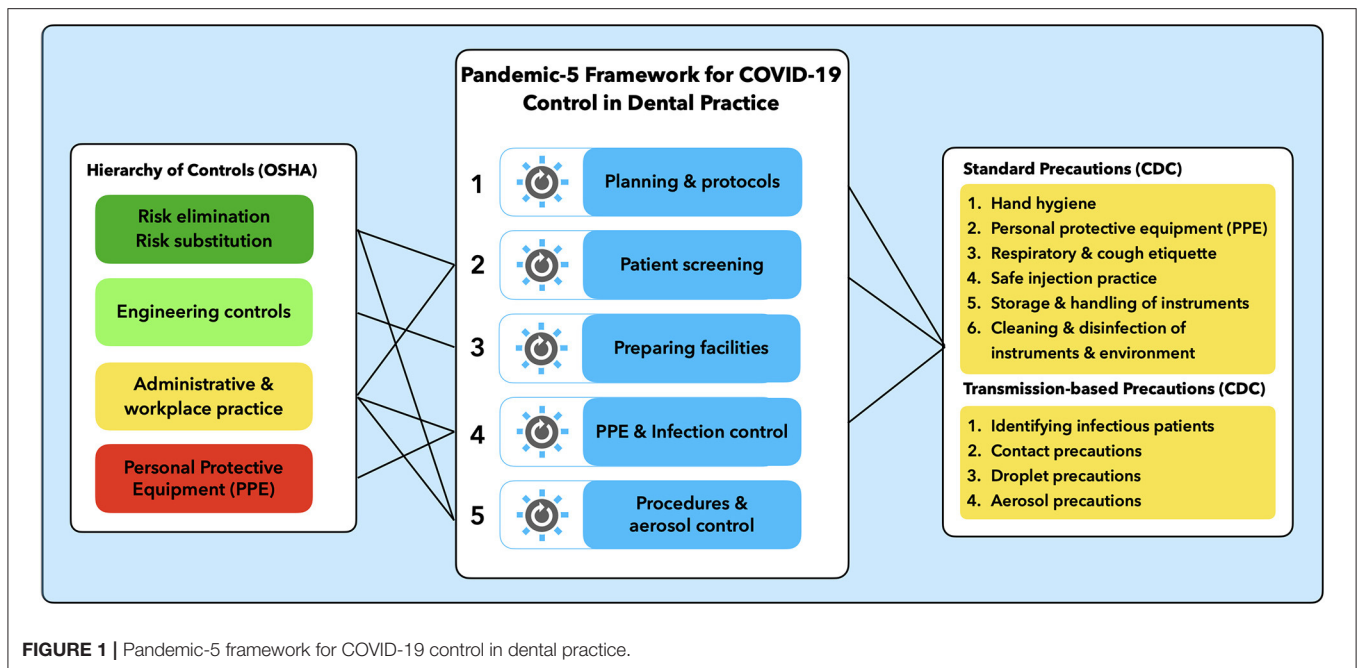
Hierarchy of Controls (OSHA)

Risk elimination
Risk substitution

Engineering controls

Administrative & workplace practice

Personal Protective Equipment (PPE)

Pandemic-5 Framework for COVID-19 Control in Dental Practice

1 Planning & protocols

2 Patient screening

3 Preparing facilities

4 PPE & Infection control

5 Procedures & aerosol control

Standard Precautions (CDC)

1. Hand hygiene
2. Personal protective equipment (PPE)
3. Respiratory & cough etiquette
4. Safe injection practice
5. Storage & handling of instruments
6. Cleaning & disinfection of instruments & environment

Transmission-based Precautions (CDC)

1. Identifying infectious patients
2. Contact precautions
3. Droplet precautions
4. Aerosol precautions

FIGURE 1 | Pandemic-5 framework for COVID-19 control in dental practice.